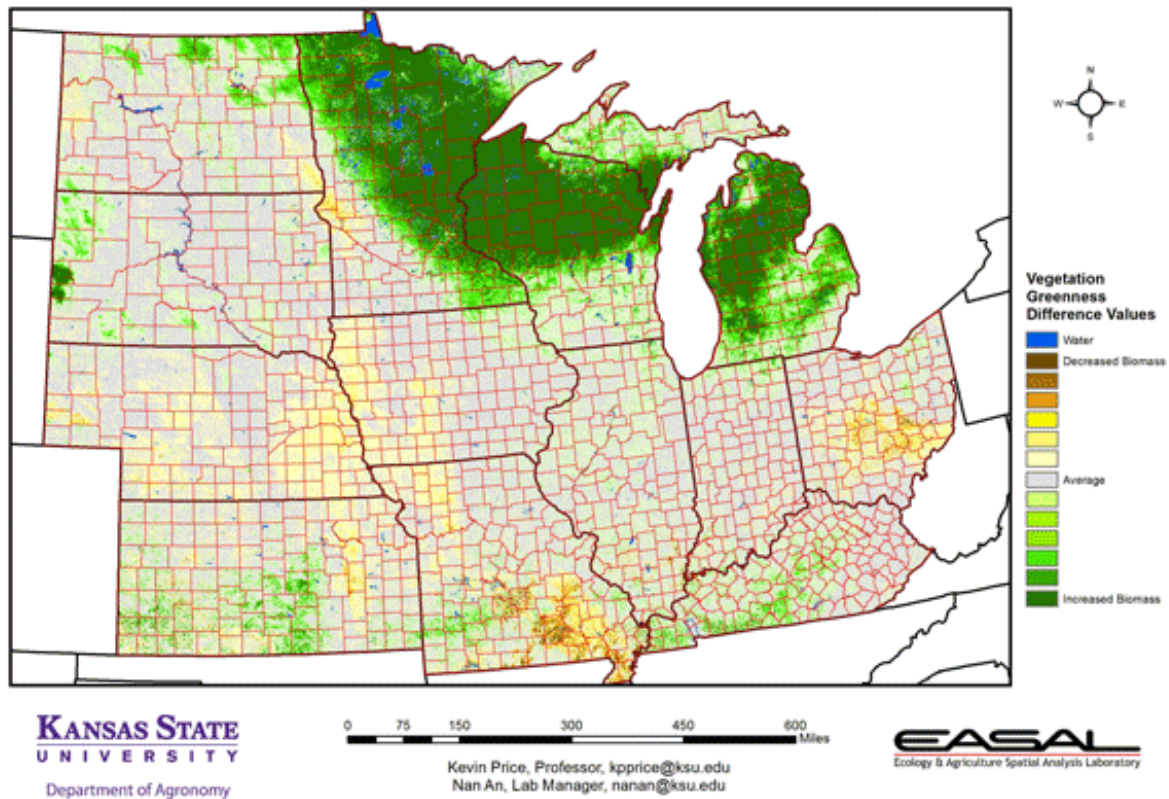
N
W E
S

Vegetation Greenness Difference Values

Water
Decreased Biomass
Average
Increased Biomass

KANSAS STATE UNIVERSITY
Department of Agronomy

0 75 150 300 450 600 Miles

Kevin Price, Professor, kpprice@ksu.edu
Nan An, Lab Manager, nanan@ksu.edu

EASAL
Ecology & Agriculture Spatial Analysis Laboratory